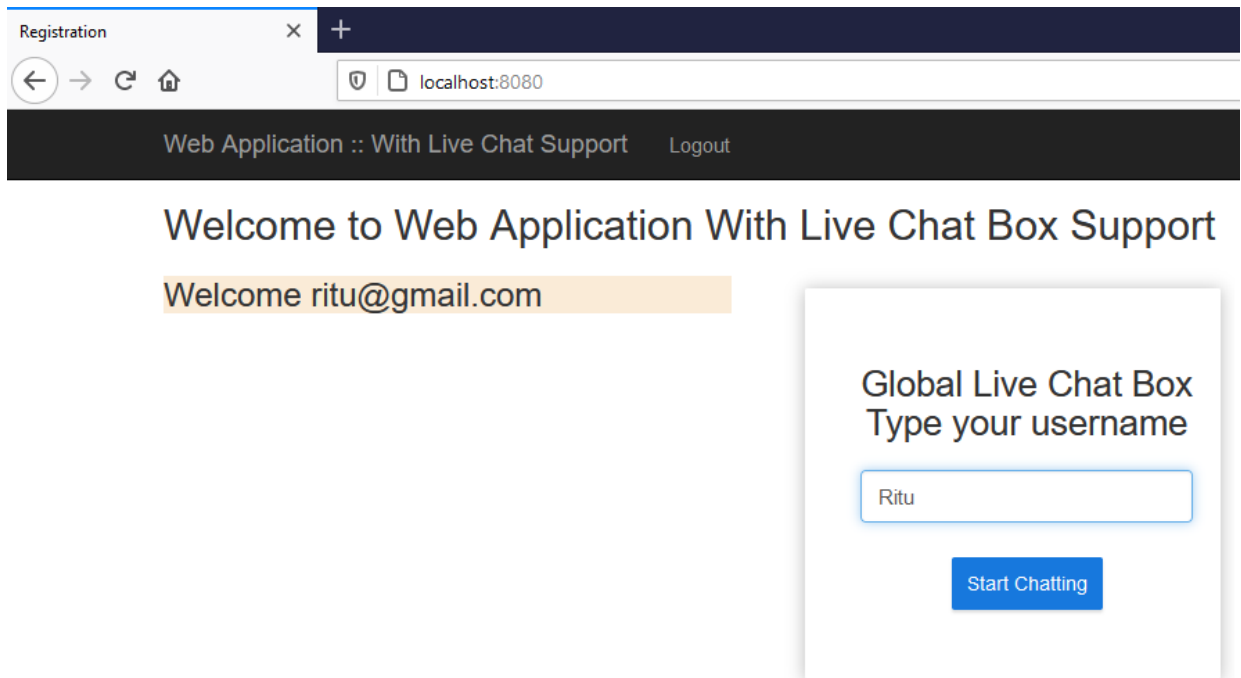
Registration ×
+
localhost:8080

Web Application :: With Live Chat Support Logout

Welcome to Web Application With Live Chat Box Support

Welcome ritu@gmail.com

Global Live Chat Box
Type your username

Ritu

Start Chatting